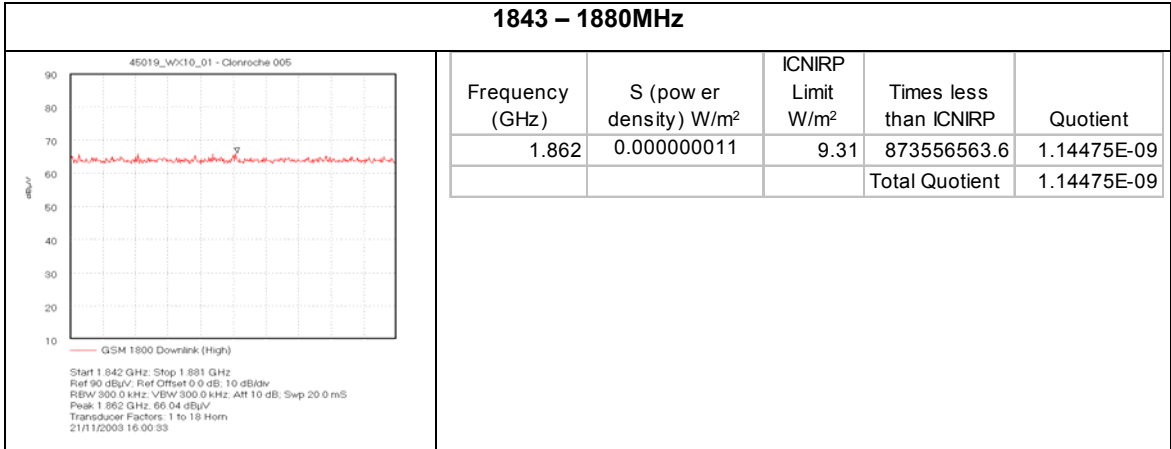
1843 – 1880MHz

45019_WX10_01 - Clonroche 005

90
80
70
60
50
40
30
20
10

dBµV

GSM 1800 Downlink (High)

Start 1.842 GHz; Stop 1.881 GHz
Ref 90 dBµV; Ref Offset 0.0 dB; 10 dB/div
RBW 300.0 kHz; VBW 300.0 kHz; Att 10 dB; Swp 20.0 mS
Peak 1.862 GHz; 66.04 dBµV
Transducer Factors: 1 to 18 Horn
21/11/2003 16:00:33

| Frequency (GHz) | S (pow er density) W/m$^2$ | ICNIRP Limit W/m$^2$ | Times less than ICNIRP | Quotient |
|---|---|---|---|---|
| 1.862 | 0.000000011 | 9.31 | 873556563.6 | 1.14475E-09 |
| | | | Total Quotient | 1.14475E-09 |